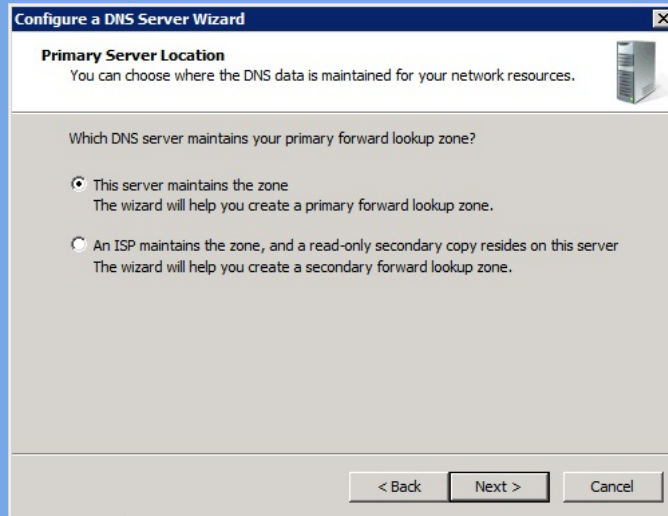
Configure a DNS Server Wizard

Primary Server Location
You can choose where the DNS data is maintained for your network resources.

Which DNS server maintains your primary forward lookup zone?

This server maintains the zone
The wizard will help you create a primary forward lookup zone.

An ISP maintains the zone, and a read-only secondary copy resides on this server
The wizard will help you create a secondary forward lookup zone.

< Back
Next >
Cancel